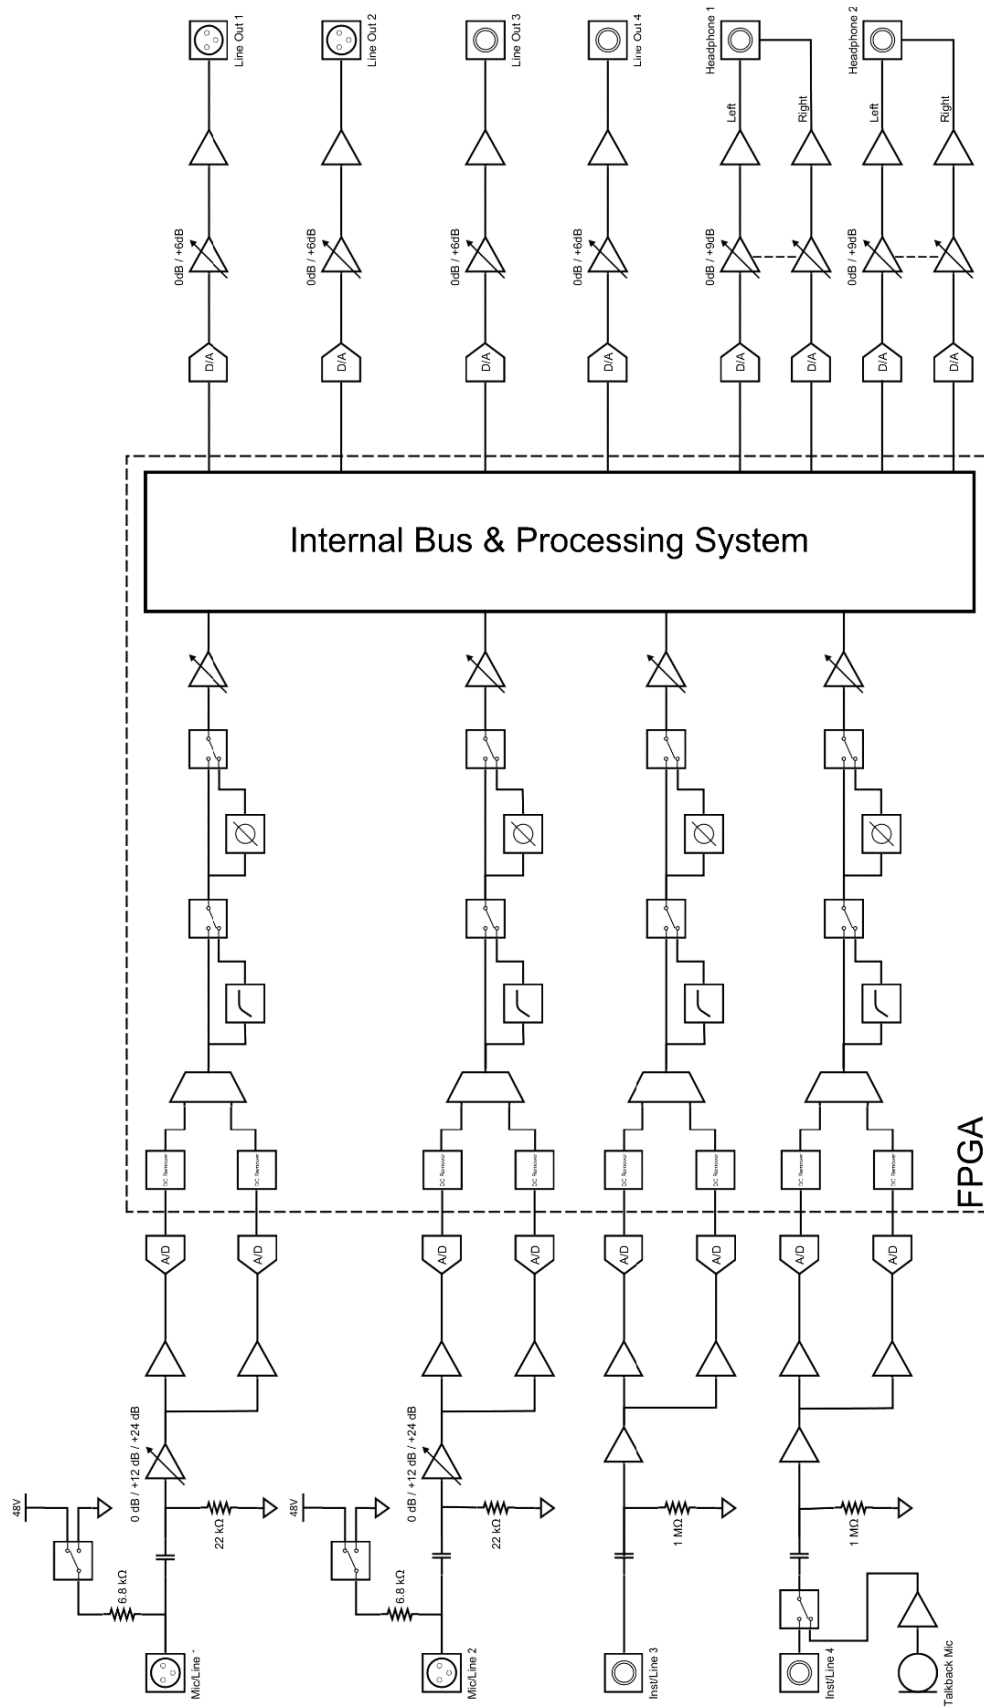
Line Out 1
Line Out 2
Line Out 3
Line Out 4
Headphone 1
Headphone 2
Left
Right
Left
Right
0dB / +6dB
0dB / +6dB
0dB / +6dB
0dB / +6dB
0dB / +9dB
0dB / +9dB
D/A
D/A
D/A
D/A
D/A
D/A
D/A
D/A

Internal Bus & Processing System

DC Removal
DC Removal
DC Removal
DC Removal
DC Removal
DC Removal
DC Removal
DC Removal

FPGA

A/D
A/D
A/D
A/D
A/D
A/D
A/D
A/D

48V
0 dB / +12 dB / +24 dB
22 kΩ
6.8 kΩ
Mic/Line 1

48V
0 dB / +12 dB / +24 dB
22 kΩ
6.8 kΩ
Mic/Line 2

1 MΩ
Inst/Line 3

1 MΩ
Inst/Line 4
Talkback Mic